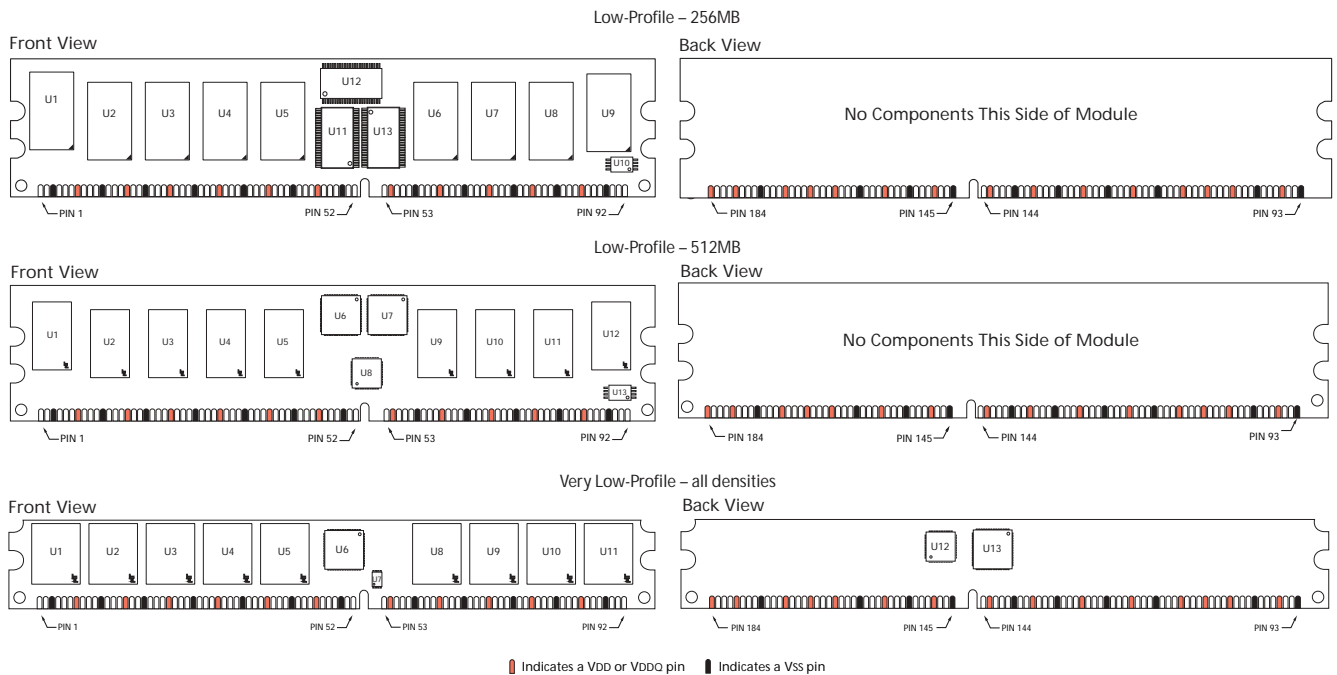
Low-Profile – 256MB

Front View

U1 U2 U3 U4 U5 U12 U11 U13 U6 U7 U8 U9 U10

PIN 1 PIN 52 PIN 53 PIN 92

Back View

No Components This Side of Module

PIN 184 PIN 145 PIN 144 PIN 93

Low-Profile – 512MB

Front View

U1 U2 U3 U4 U5 U6 U7 U8 U9 U10 U11 U12 U13

PIN 1 PIN 52 PIN 53 PIN 92

Back View

No Components This Side of Module

PIN 184 PIN 145 PIN 144 PIN 93

Very Low-Profile – all densities

Front View

U1 U2 U3 U4 U5 U6 U7 U8 U9 U10 U11

PIN 1 PIN 52 PIN 53 PIN 92

Back View

U12 U13

PIN 184 PIN 145 PIN 144 PIN 93

Indicates a VDD or VDDQ pin Indicates a VSS pin